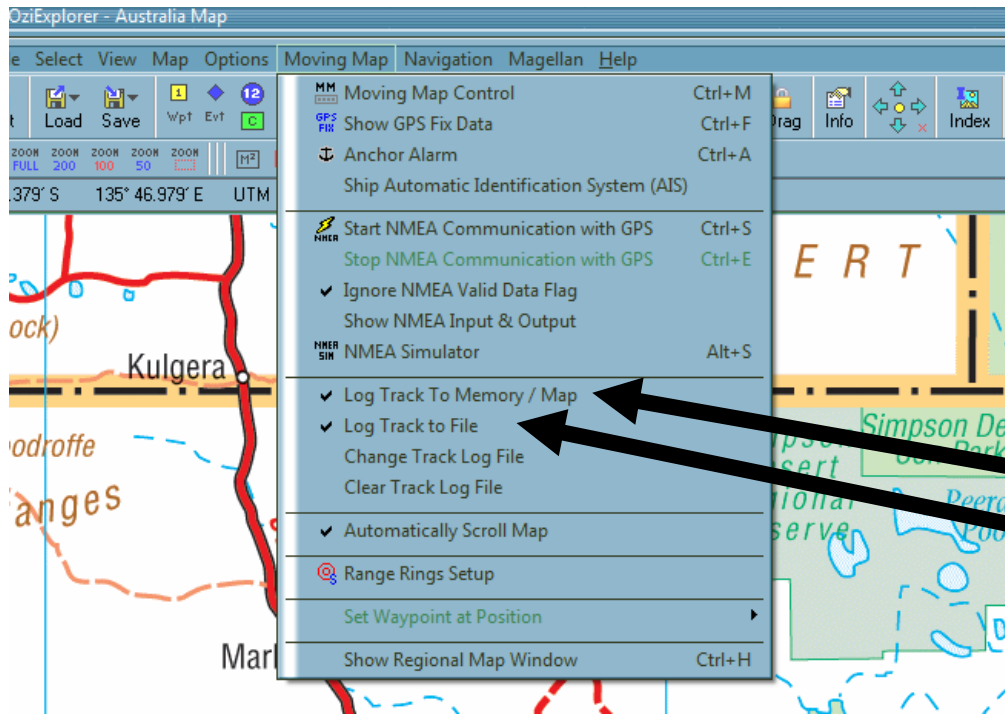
OziExplorer - Australia Map

e Select View Map Options Moving Map Navigation Magellan Help

t Load Save Wpt Evt 12 C

ZOOM FULL ZOOM 200 ZOOM 100 ZOOM 50 ZOOM M²

.379' S 135° 46.979' E UTM

Moving Map Control Ctrl+M
Show GPS Fix Data Ctrl+F
Anchor Alarm Ctrl+A
Ship Automatic Identification System (AIS)
Start NMEA Communication with GPS Ctrl+S
Stop NMEA Communication with GPS Ctrl+E
Ignore NMEA Valid Data Flag
Show NMEA Input & Output
NMEA Simulator Alt+S
Log Track To Memory / Map
Log Track to File
Change Track Log File
Clear Track Log File
Automatically Scroll Map
Range Rings Setup
Set Waypoint at Position
Show Regional Map Window Ctrl+H

Drag Info Index

ock)
Kulgera
oodroffe
anges
Marl
E R T
Simpson De
Park
sert
ional
serve
Peera
Pool